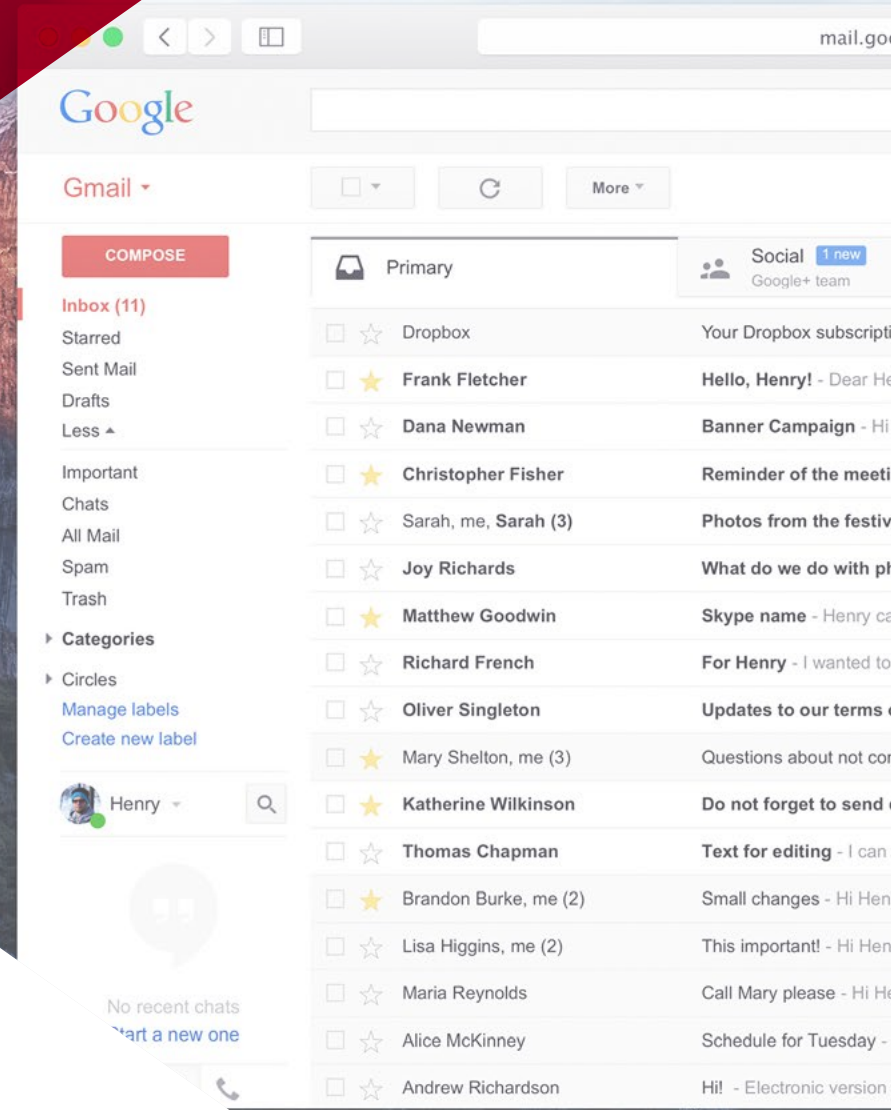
mail.goo

Google

Gmail

More

COMPOSE

Primary

Social 1 new
Google+ team

Inbox (11)
Starred
Sent Mail
Drafts
Less

Important
Chats
All Mail
Spam
Trash

Categories

Circles
Manage labels
Create new label

Henry

No recent chats
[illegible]tart a new one

| Sender | Subject |
|---|---|
| Dropbox | Your Dropbox subscripti |
| Frank Fletcher | Hello, Henry! - Dear He |
| Dana Newman | Banner Campaign - Hi |
| Christopher Fisher | Reminder of the meeti |
| Sarah, me, Sarah (3) | Photos from the festiv |
| Joy Richards | What do we do with ph |
| Matthew Goodwin | Skype name - Henry ca |
| Richard French | For Henry - I wanted to |
| Oliver Singleton | Updates to our terms |
| Mary Shelton, me (3) | Questions about not co |
| Katherine Wilkinson | Do not forget to send |
| Thomas Chapman | Text for editing - I can |
| Brandon Burke, me (2) | Small changes - Hi Hen |
| Lisa Higgins, me (2) | This important! - Hi Hen |
| Maria Reynolds | Call Mary please - Hi He |
| Alice McKinney | Schedule for Tuesday - |
| Andrew Richardson | Hi! - Electronic version |